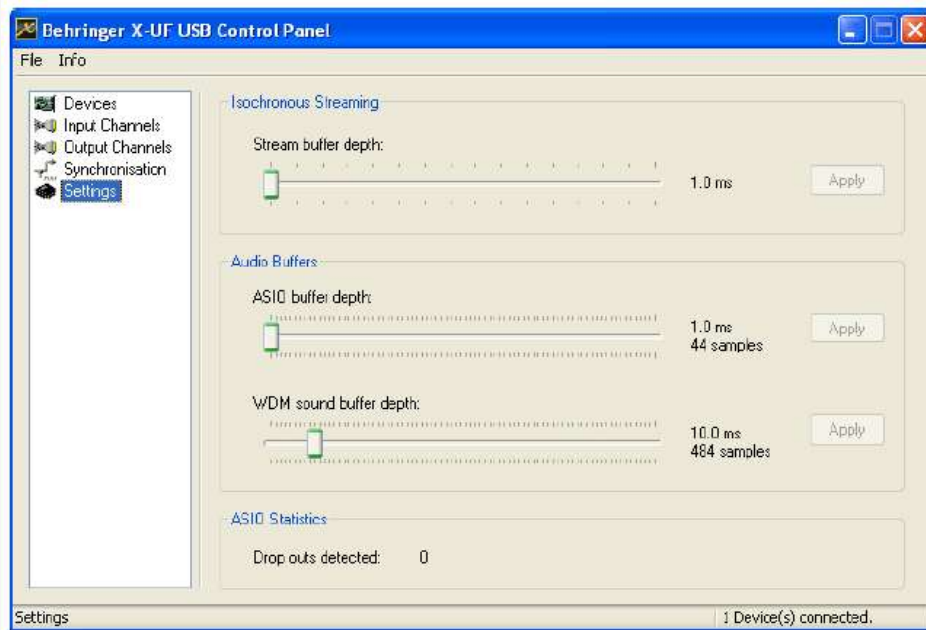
Behringer X-UF USB Control Panel

File Info

Devices
Input Channels
Output Channels
Synchronisation
Settings

Isochronous Streaming

Stream buffer depth:

1.0 ms

Apply

Audio Buffers

ASIO buffer depth:

1.0 ms
44 samples

Apply

WDM sound buffer depth:

10.0 ms
484 samples

Apply

ASIO Statistics

Drop outs detected: 0

Settings

1 Device(s) connected.